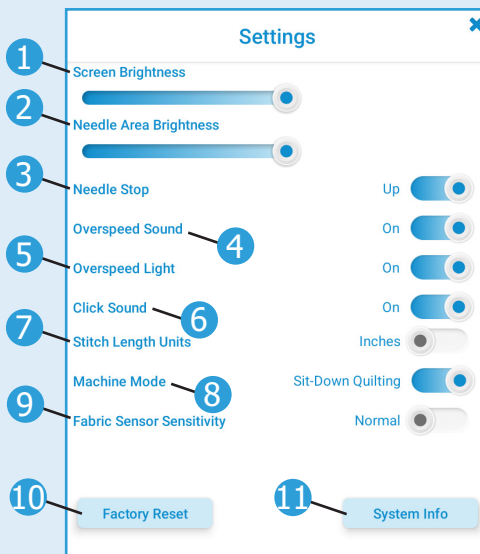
Settings

1 Screen Brightness

2 Needle Area Brightness

3 Needle Stop Up

Overspeed Sound 4 On

5 Overspeed Light On

Click Sound 6 On

7 Stitch Length Units Inches

Machine Mode 8 Sit-Down Quilting

9 Fabric Sensor Sensitivity Normal

10 Factory Reset

11 System Info